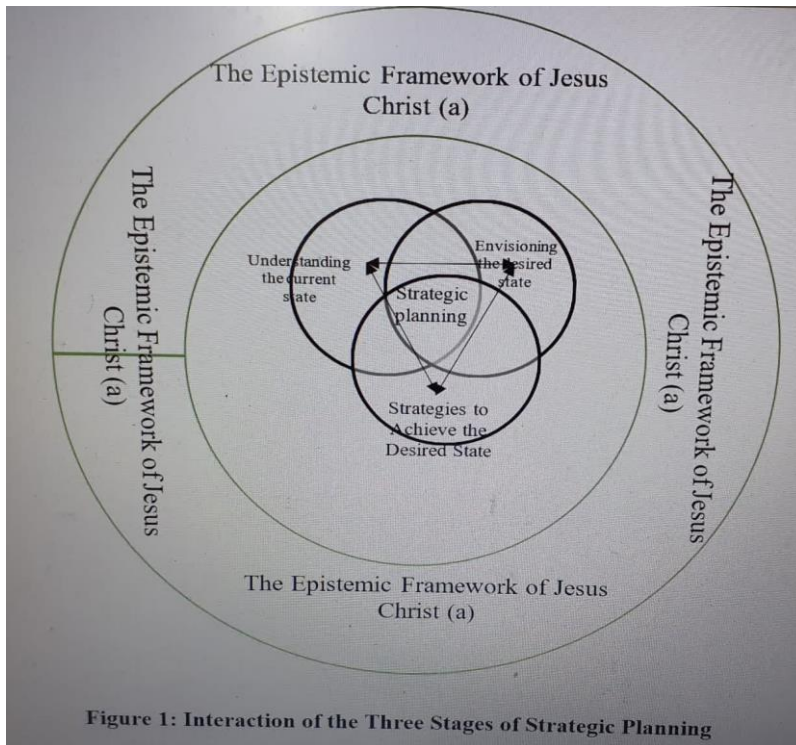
The Epistemic Framework of Jesus Christ (a)

The Epistemic Framework of Jesus Christ (a)

The Epistemic Framework of Jesus Christ (a)

Understanding the current state

Envisioning the desired state

Strategic planning

Strategies to Achieve the Desired State

The Epistemic Framework of Jesus Christ (a)

Figure 1: Interaction of the Three Stages of Strategic Planning